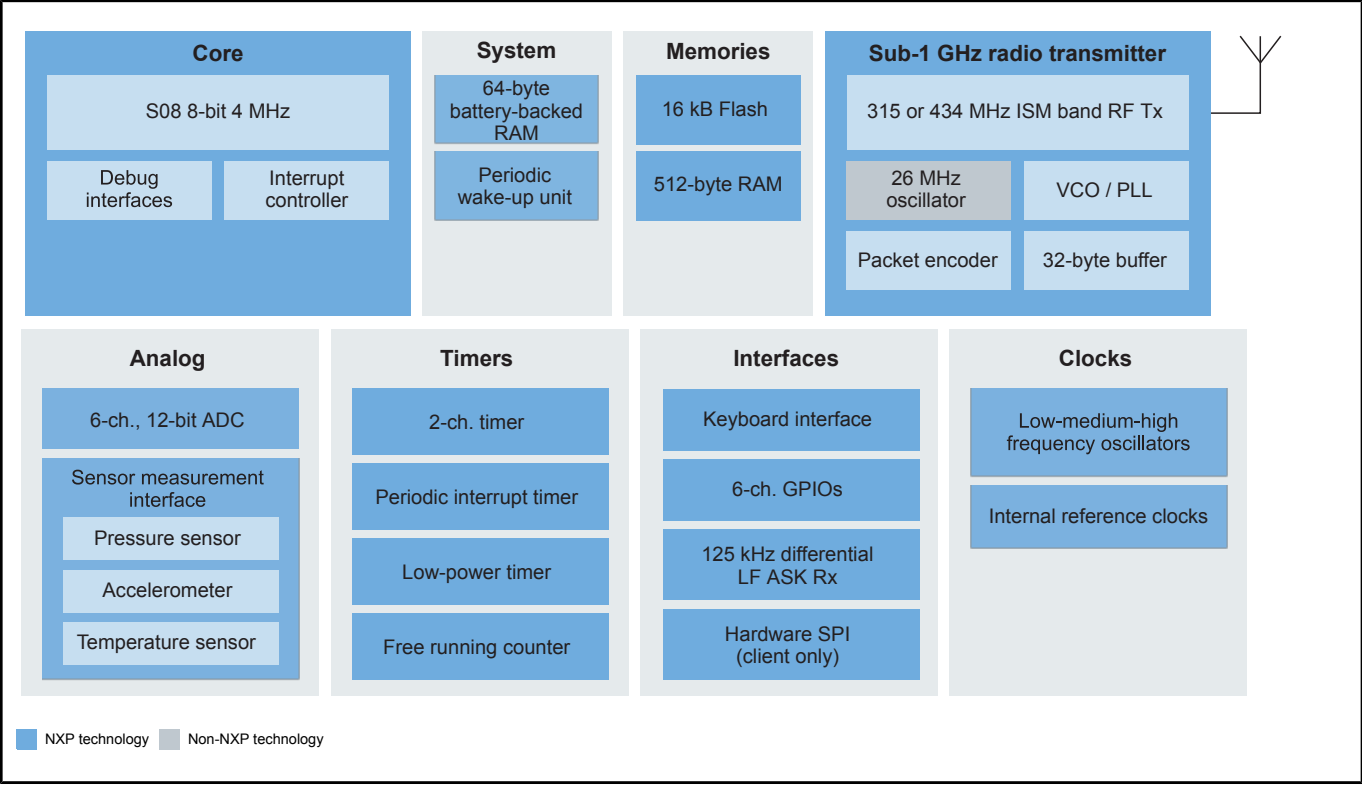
Core

S08 8-bit 4 MHz

Debug interfaces

Interrupt controller

System

64-byte battery-backed RAM

Periodic wake-up unit

Memories

16 kB Flash

512-byte RAM

Sub-1 GHz radio transmitter

315 or 434 MHz ISM band RF Tx

26 MHz oscillator

VCO / PLL

Packet encoder

32-byte buffer

Analog

6-ch., 12-bit ADC

Sensor measurement interface

Pressure sensor

Accelerometer

Temperature sensor

Timers

2-ch. timer

Periodic interrupt timer

Low-power timer

Free running counter

Interfaces

Keyboard interface

6-ch. GPIOs

125 kHz differential LF ASK Rx

Hardware SPI (client only)

Clocks

Low-medium-high frequency oscillators

Internal reference clocks

NXP technology

Non-NXP technology